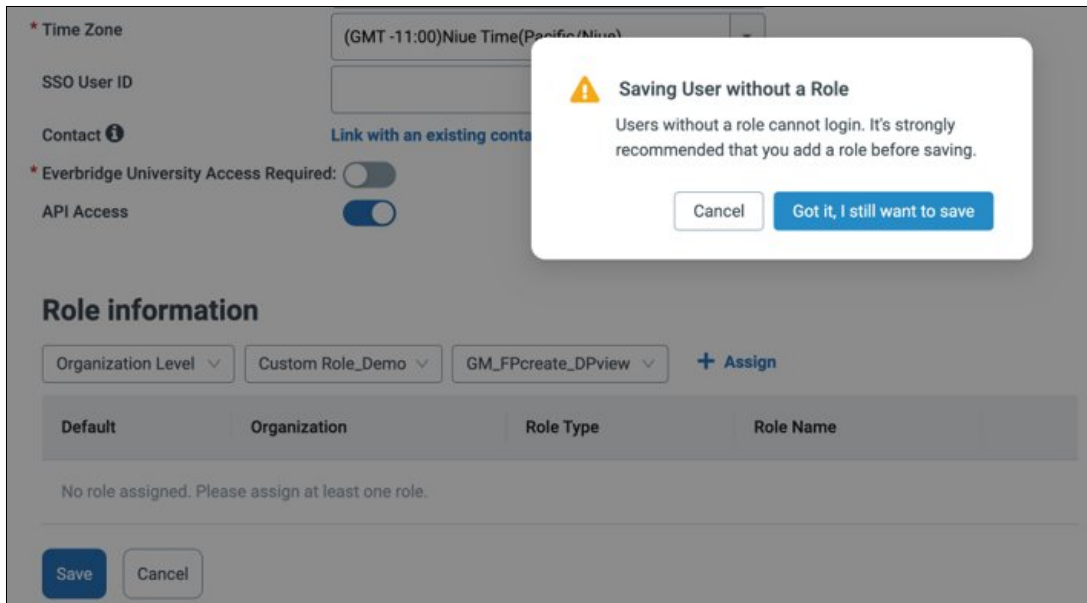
* Time Zone
(GMT -11:00)Niue Time(Pacific/Niue)
SSO User ID
Contact
Link with an existing conta
* Everbridge University Access Required:
API Access

Saving User without a Role
Users without a role cannot login. It's strongly recommended that you add a role before saving.
Cancel
Got it, I still want to save

Role information
Organization Level
Custom Role_Demo
GM_FPcreate_DPview
+ Assign

| Default | Organization | Role Type | Role Name |
|---|---|---|---|
| No role assigned. Please assign at least one role. | | | |

Save
Cancel